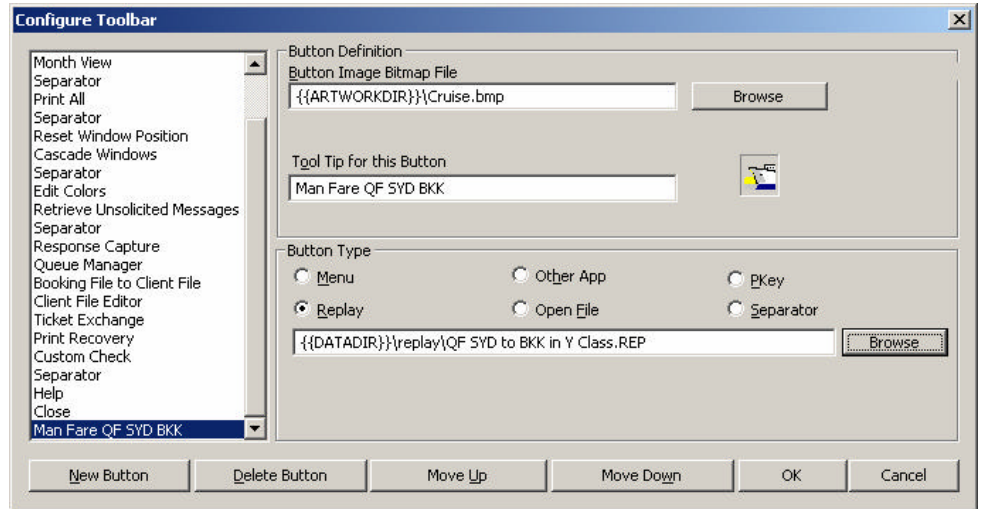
Configure Toolbar

Month View
Separator
Print All
Separator
Reset Window Position
Cascade Windows
Separator
Edit Colors
Retrieve Unsolicited Messages
Separator
Response Capture
Queue Manager
Booking File to Client File
Client File Editor
Ticket Exchange
Print Recovery
Custom Check
Separator
Help
Close
Man Fare QF SYD BKK

Button Definition
Button Image Bitmap File
{{ARTWORKDIR}}\Cruise.bmp
Browse

Tool Tip for this Button
Man Fare QF SYD BKK

Button Type
Menu
Other App
PKey
Replay
Open File
Separator
{{DATADIR}}\replay\QF SYD to BKK in Y Class.REP
Browse

New Button
Delete Button
Move Up
Move Down
OK
Cancel